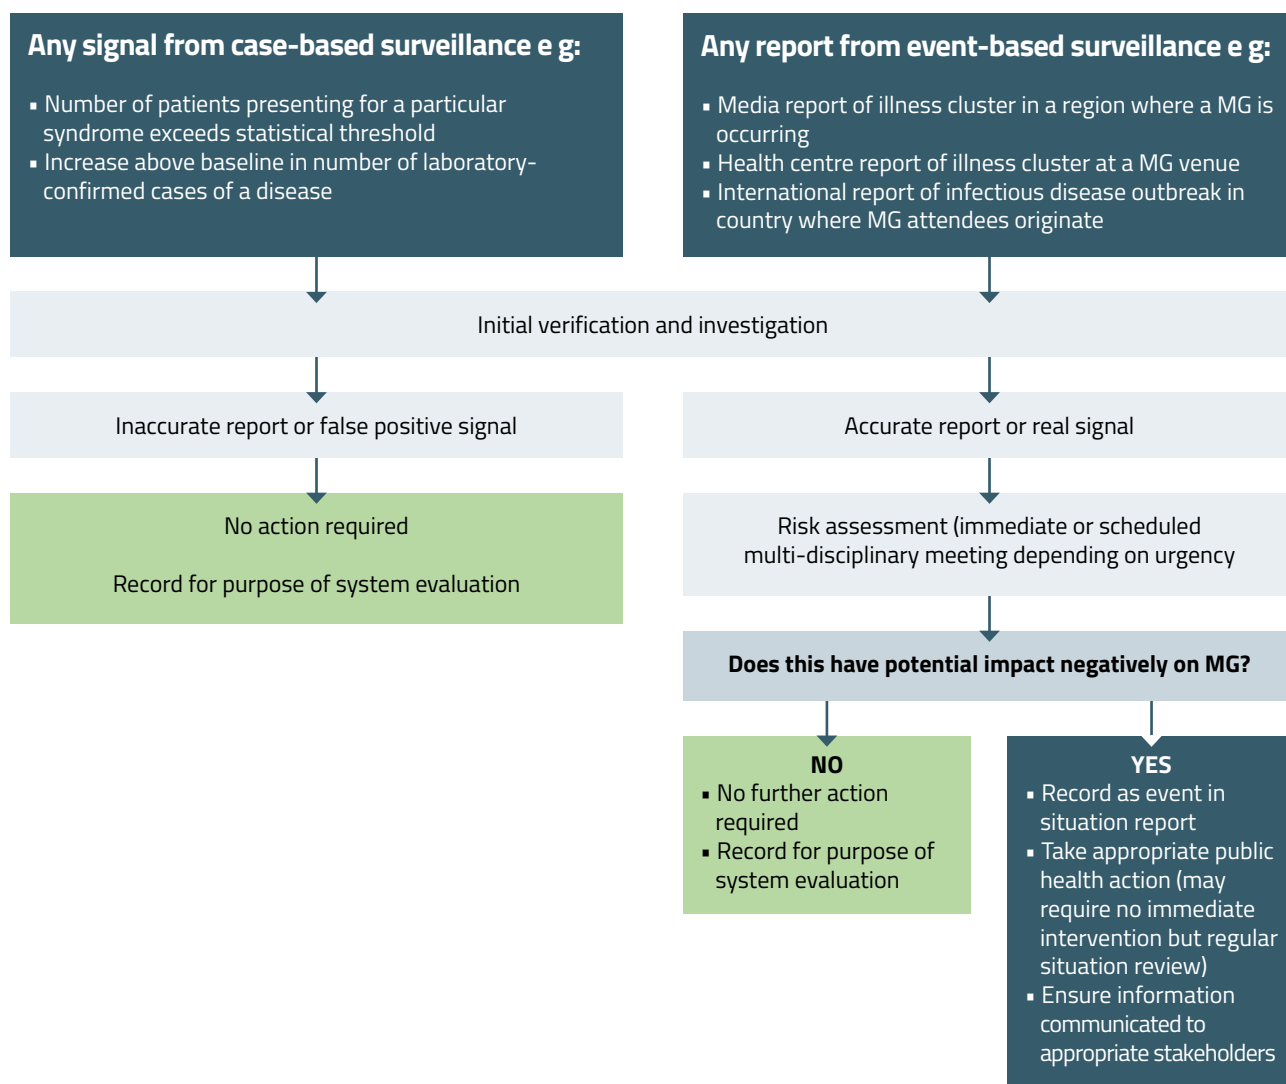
Any signal from case-based surveillance e g:

- Number of patients presenting for a particular syndrome exceeds statistical threshold
- Increase above baseline in number of laboratory-confirmed cases of a disease

Any report from event-based surveillance e g:

- Media report of illness cluster in a region where a MG is occurring
- Health centre report of illness cluster at a MG venue
- International report of infectious disease outbreak in country where MG attendees originate

Initial verification and investigation

Inaccurate report or false positive signal

No action required

Record for purpose of system evaluation

Accurate report or real signal

Risk assessment (immediate or scheduled multi-disciplinary meeting depending on urgency

Does this have potential impact negatively on MG?

NO
- No further action required
- Record for purpose of system evaluation

YES
- Record as event in situation report
- Take appropriate public health action (may require no immediate intervention but regular situation review)
- Ensure information communicated to appropriate stakeholders